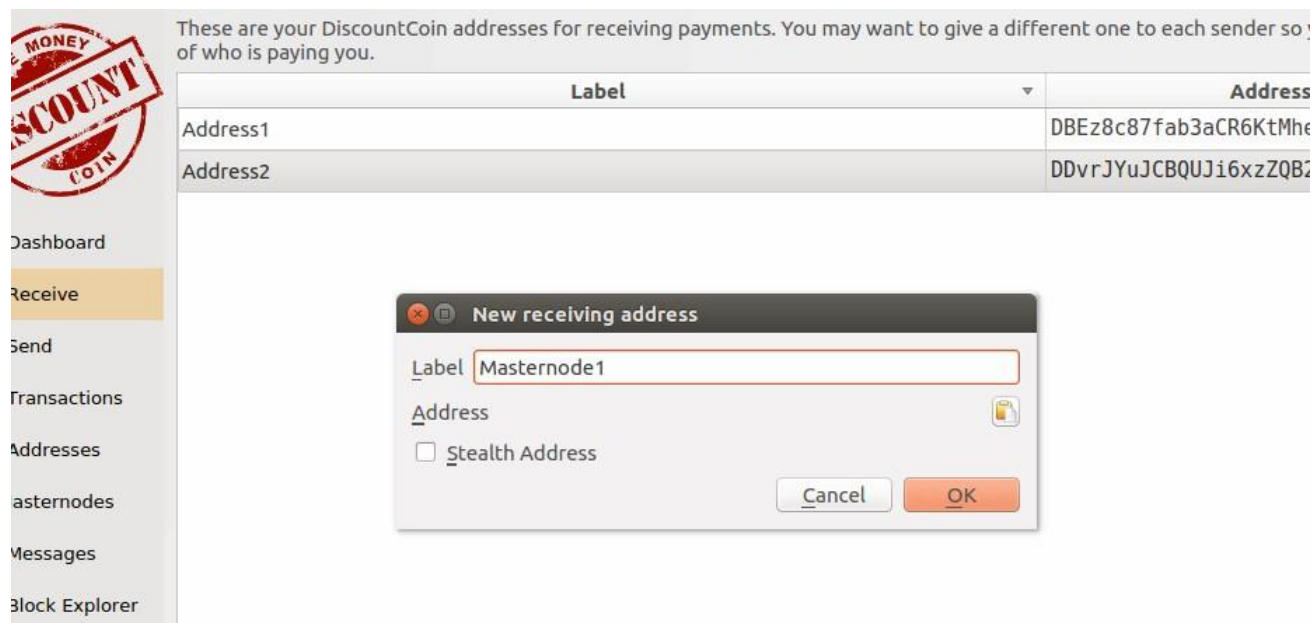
MONEY
SCOUNT
COIN

These are your DiscountCoin addresses for receiving payments. You may want to give a different one to each sender so y
of who is paying you.

| Label | Address |
|---|---|
| Address1 | DBEz8c87fab3aCR6KtMhe |
| Address2 | DDvrJYuJCBQUJi6xzZQB2 |

Dashboard
Receive
Send
Transactions
Addresses
asternodes
Messages
Block Explorer

New receiving address
Label Masternode1
Address
Stealth Address
Cancel
OK